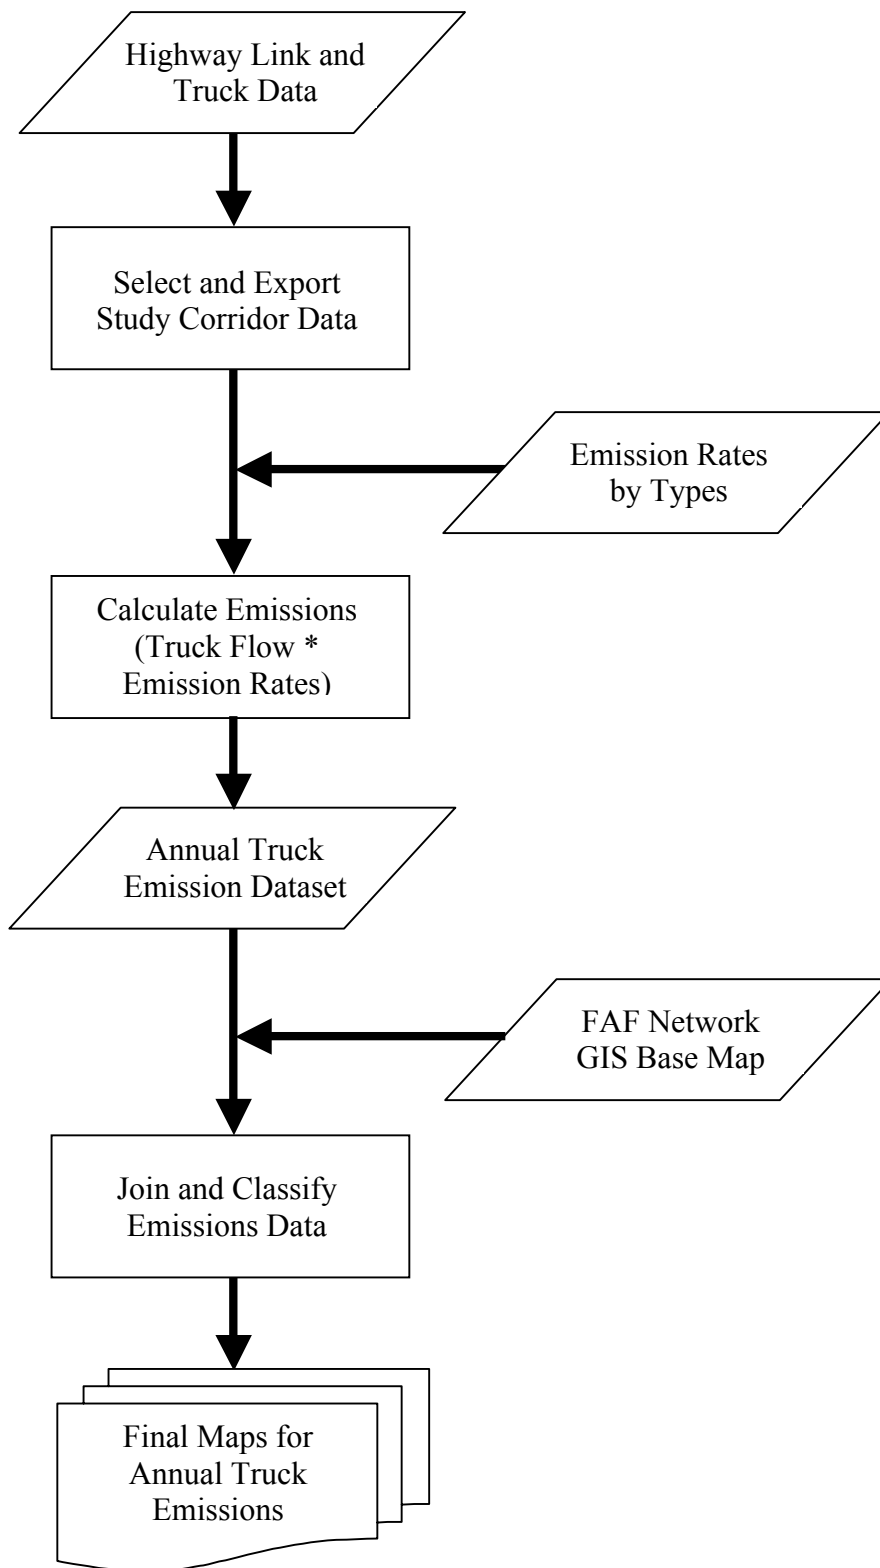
Highway Link and Truck Data

Select and Export Study Corridor Data

Emission Rates by Types

Calculate Emissions (Truck Flow * Emission Rates)

Annual Truck Emission Dataset

FAF Network GIS Base Map

Join and Classify Emissions Data

Final Maps for Annual Truck Emissions